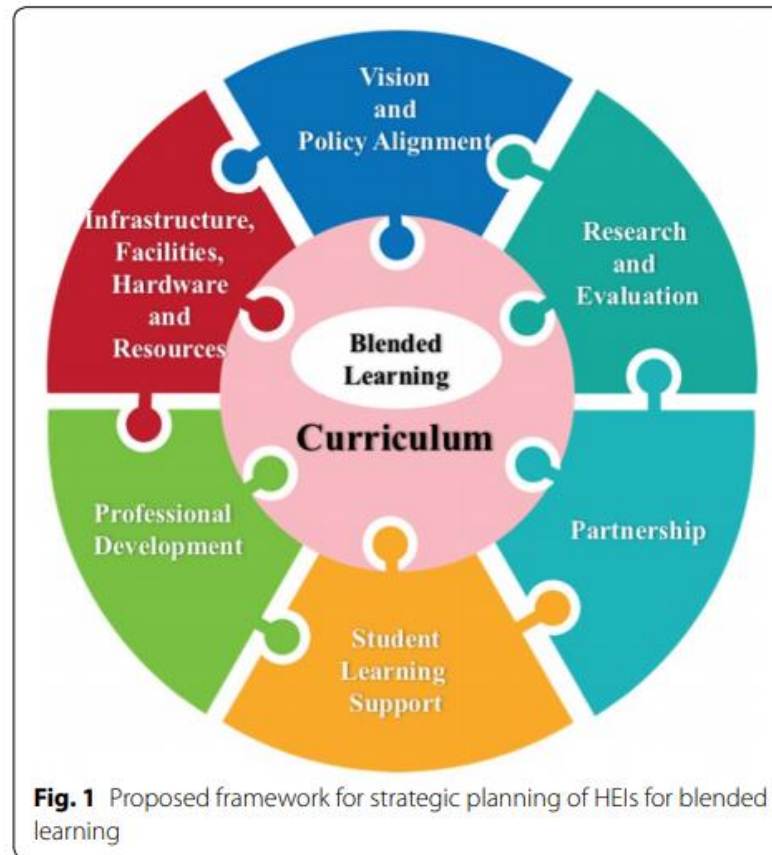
Vision and Policy Alignment

Research and Evaluation

Partnership

Student Learning Support

Professional Development

Infrastructure, Facilities, Hardware and Resources

Blended Learning

Curriculum

**Fig. 1** Proposed framework for strategic planning of HEIs for blended learning